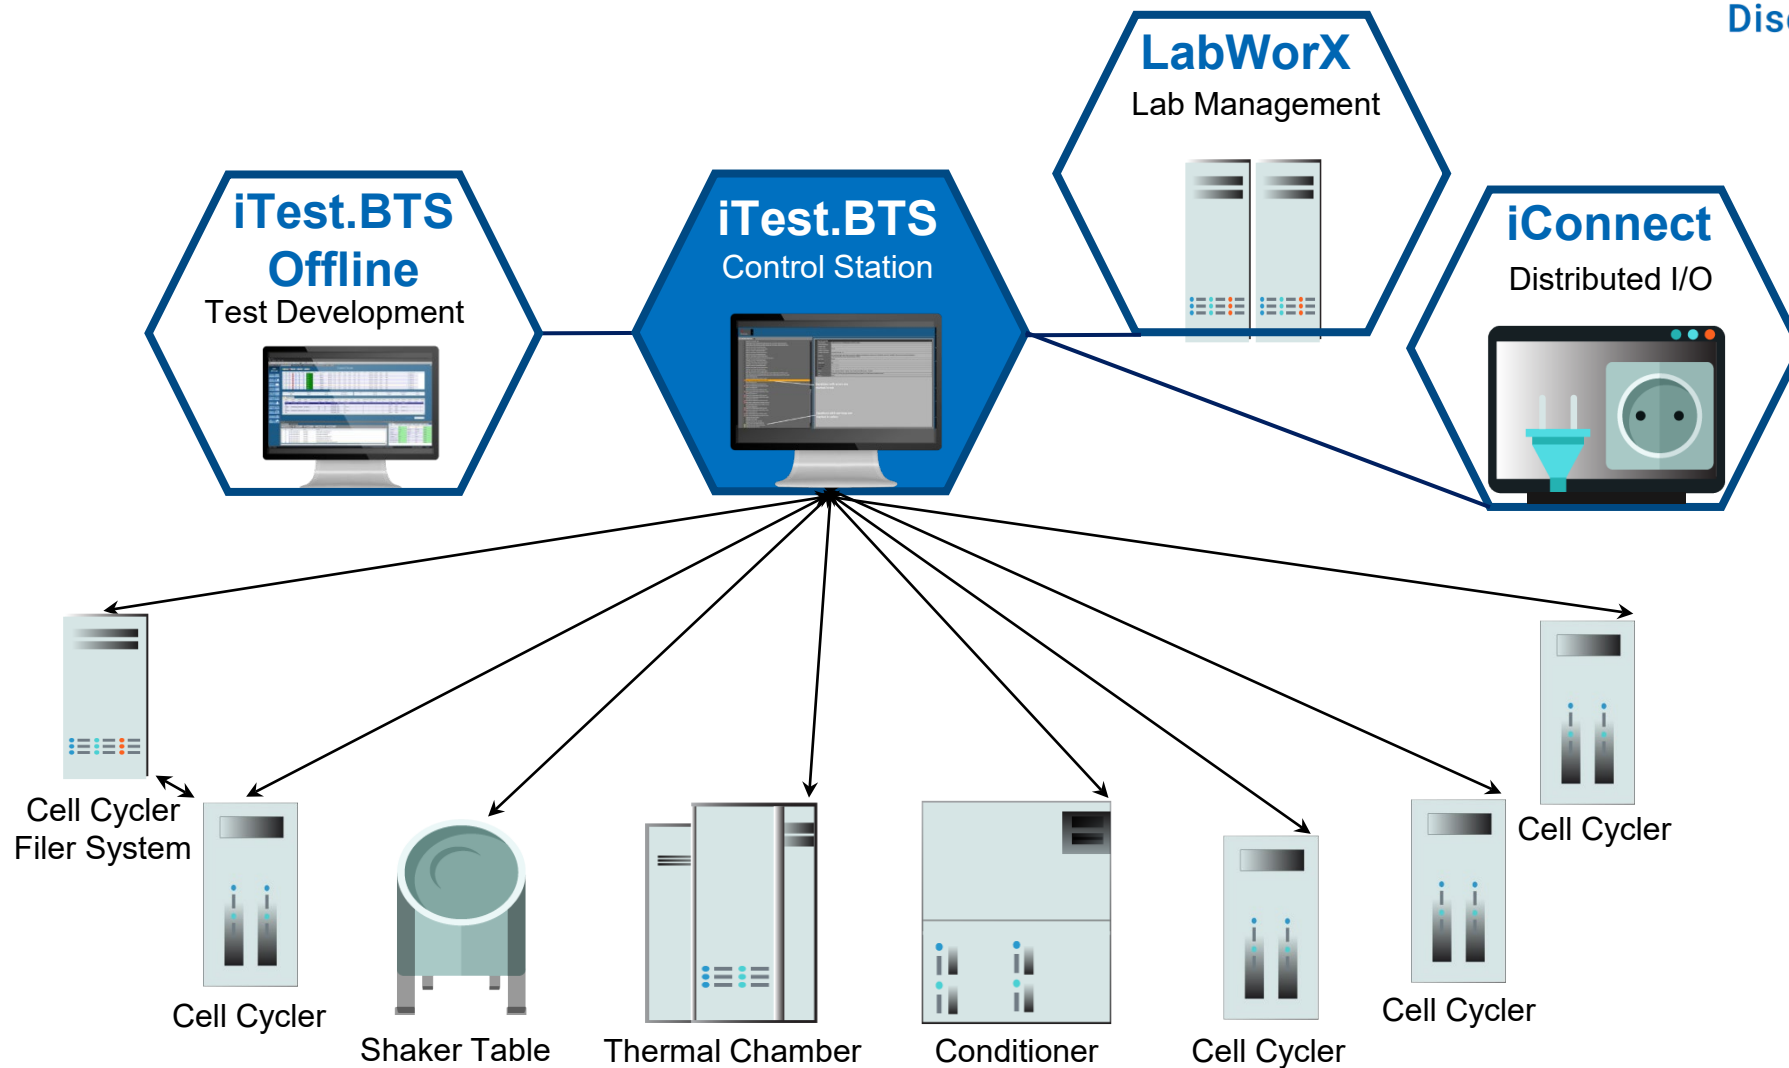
Disc

LabWorX
Lab Management

iTest.BTS Offline
Test Development

iTest.BTS
Control Station

iConnect
Distributed I/O

Cell Cycler Filer System

Cell Cycler

Shaker Table

Thermal Chamber

Conditioner

Cell Cycler

Cell Cycler

Cell Cycler